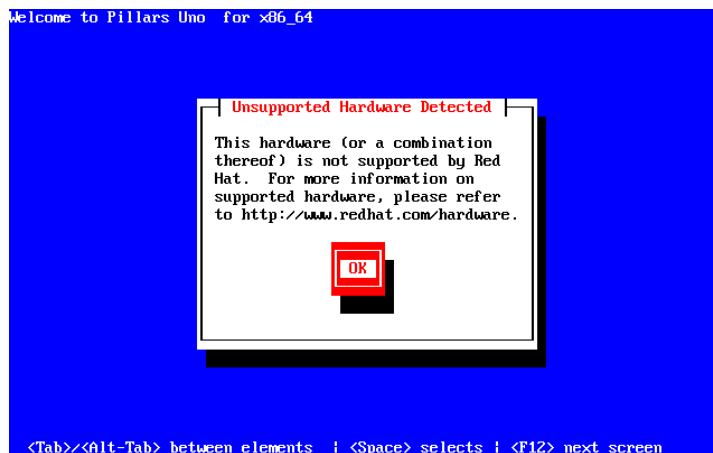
Welcome to Pillars Uno for x86_64

Unsupported Hardware Detected

This hardware (or a combination thereof) is not supported by Red Hat. For more information on supported hardware, please refer to http://www.redhat.com/hardware.

OK

<Tab>/<Alt-Tab> between elements | <Space> selects | <F12> next screen